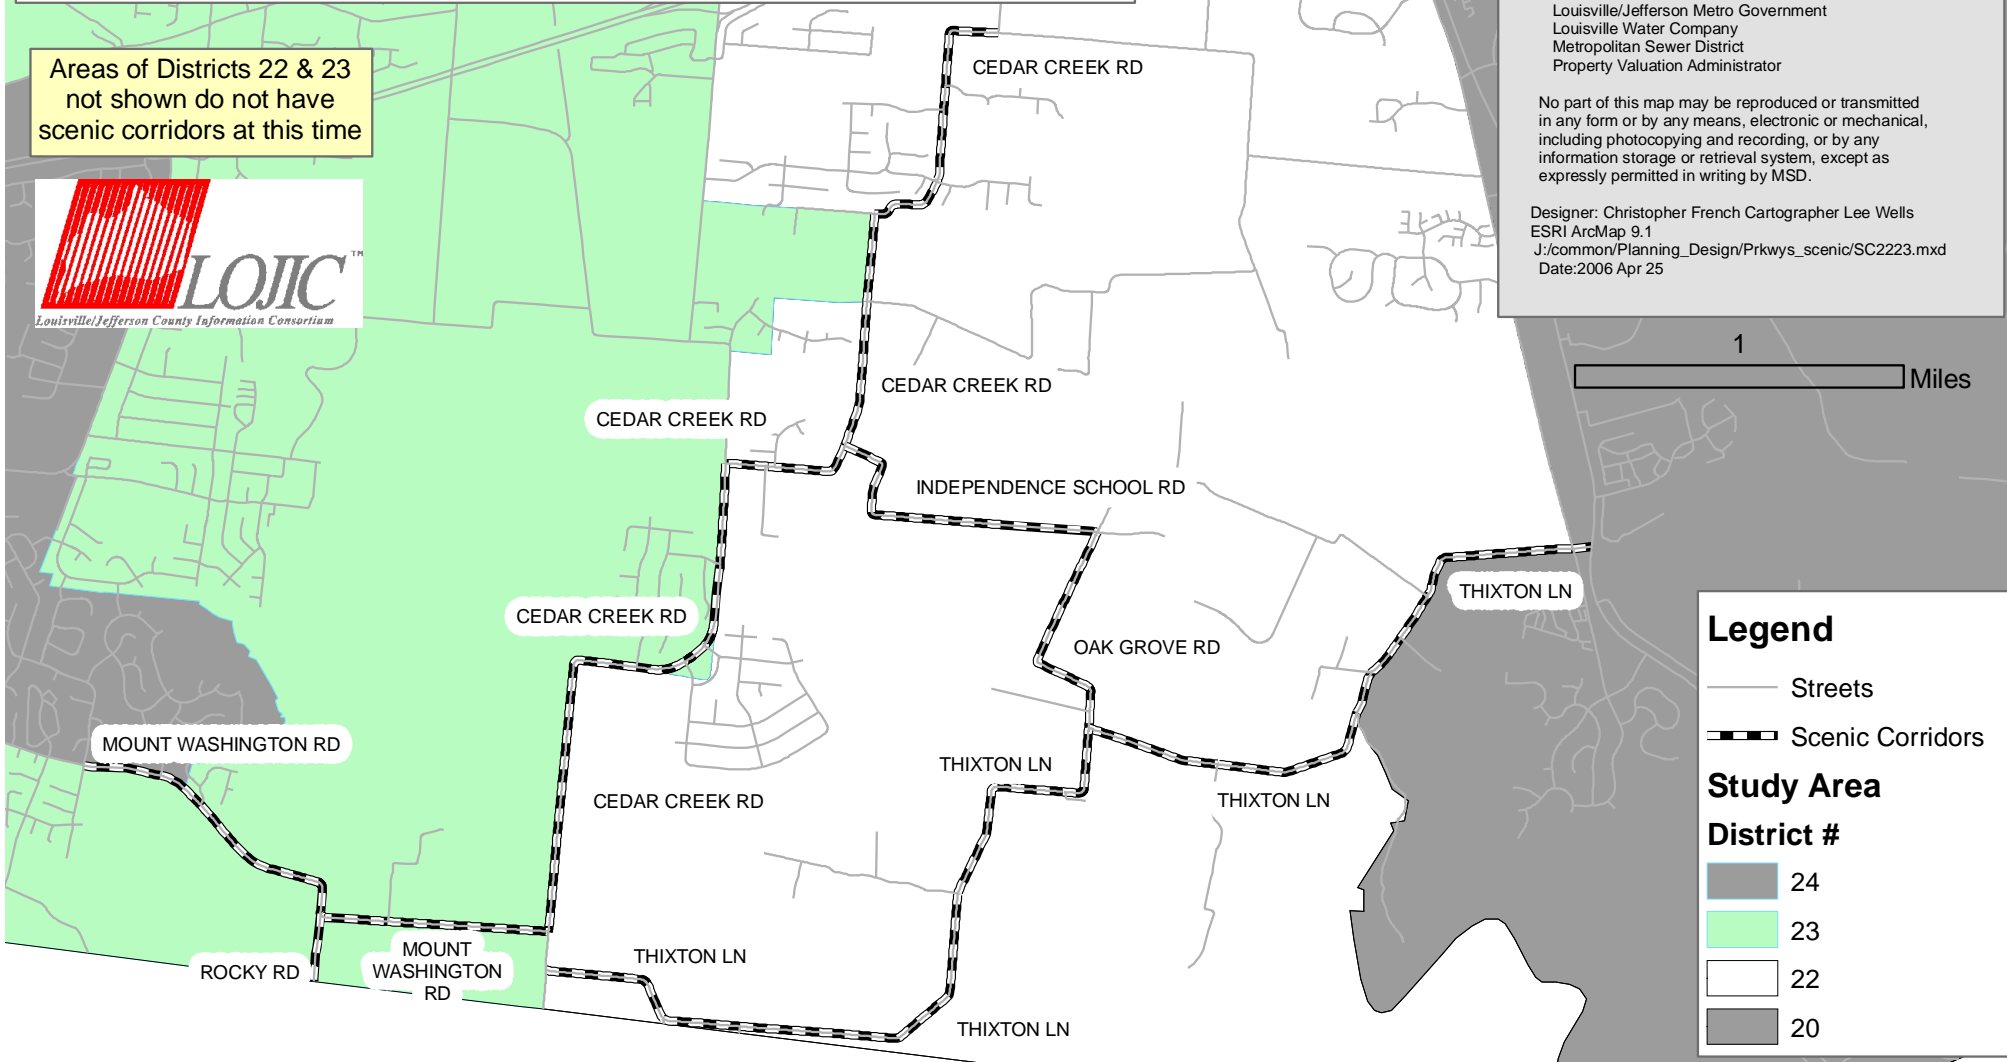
Areas of Districts 22 & 23 not shown do not have scenic corridors at this time

LOJIC™
Louisville/Jefferson County Information Consortium

Louisville/Jefferson Metro Government
Louisville Water Company
Metropolitan Sewer District
Property Valuation Administrator

No part of this map may be reproduced or transmitted in any form or by any means, electronic or mechanical, including photocopying and recording, or by any information storage or retrieval system, except as expressly permitted in writing by MSD.

Designer: Christopher French Cartographer Lee Wells
ESRI ArcMap 9.1
J:/common/Planning_Design/Prkwys_scenic/SC2223.mxd
Date:2006 Apr 25

1
Miles

CEDAR CREEK RD
CEDAR CREEK RD
CEDAR CREEK RD
INDEPENDENCE SCHOOL RD
THIXTON LN
CEDAR CREEK RD
OAK GROVE RD
MOUNT WASHINGTON RD
THIXTON LN
CEDAR CREEK RD
THIXTON LN
ROCKY RD
MOUNT WASHINGTON RD
THIXTON LN
THIXTON LN

Legend
Streets
Scenic Corridors
Study Area
District #
24
23
22
20